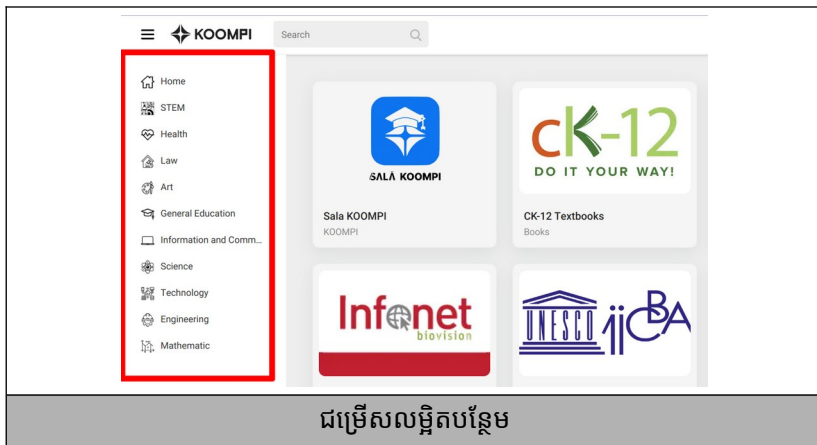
KOOMPI

Search

Home

STEM

Health

Law

Art

General Education

Information and Comm...

Science

Technology

Engineering

Mathematic

SALA KOOMPI

Sala KOOMPI

KOOMPI

cK-12

DO IT YOUR WAY!

CK-12 Textbooks

Books

Infonet

biovision

UNESCO

IICBA

ជម្រើសលម្អិតបន្ថែម